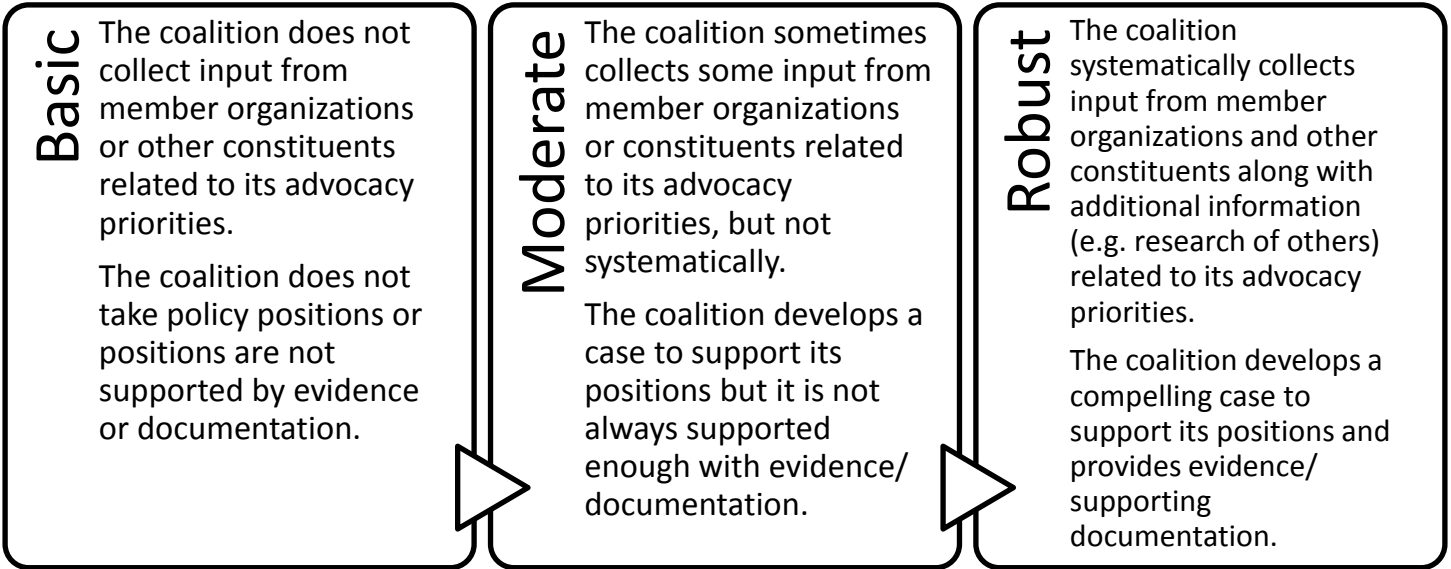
Basic

The coalition does not collect input from member organizations or other constituents related to its advocacy priorities.

The coalition does not take policy positions or positions are not supported by evidence or documentation.

Moderate

The coalition sometimes collects some input from member organizations or constituents related to its advocacy priorities, but not systematically.

The coalition develops a case to support its positions but it is not always supported enough with evidence/ documentation.

Robust

The coalition systematically collects input from member organizations and other constituents along with additional information (e.g. research of others) related to its advocacy priorities.

The coalition develops a compelling case to support its positions and provides evidence/ supporting documentation.